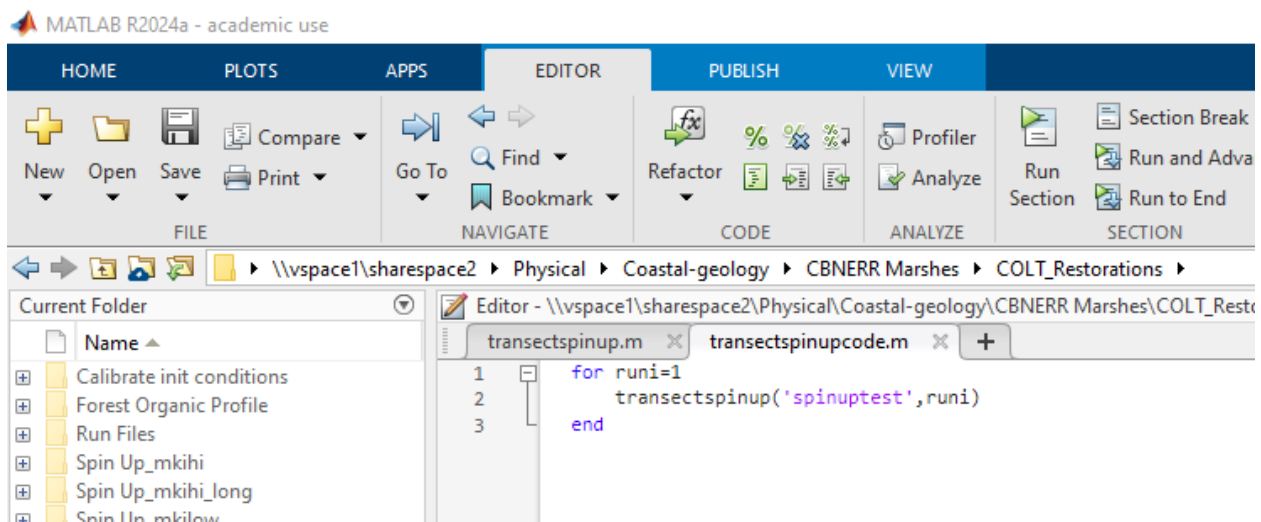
MATLAB R2024a - academic use

HOME PLOTS APPS EDITOR PUBLISH VIEW

New Open Save Compare Print
FILE

Go To Find Bookmark
NAVIGATE

Refactor
CODE

Profiler Analyze
ANALYZE

Run Section
Section Break
Run and Adva
Run to End
SECTION

\\vspace1\sharespace2 ▸ Physical ▸ Coastal-geology ▸ CBNERR Marshes ▸ COLT_Restorations ▸

Current Folder
Name
Calibrate init conditions
Forest Organic Profile
Run Files
Spin Up_mkihi
Spin Up_mkihi_long
Spin Up_mklow

Editor - \\vspace1\sharespace2\Physical\Coastal-geology\CBNERR Marshes\COLT_Resto

transectspinup.m
transectspinupcode.m
+

1 for runi=1
2 transectspinup('spinuptest',runi)
3 end